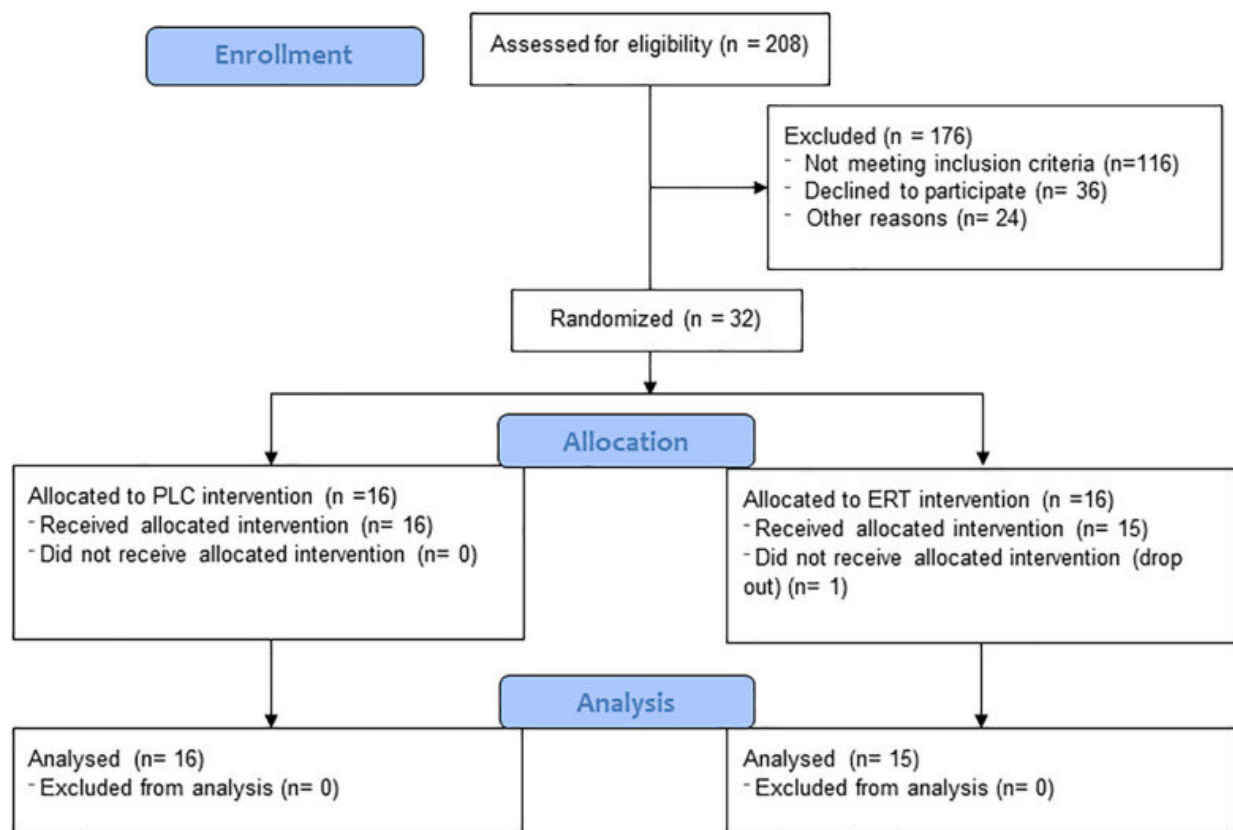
Enrollment

Assessed for eligibility (n = 208)

Excluded (n = 176)
- Not meeting inclusion criteria (n=116)
- Declined to participate (n= 36)
- Other reasons (n= 24)

Randomized (n = 32)

Allocation

Allocated to PLC intervention (n =16)
- Received allocated intervention (n= 16)
- Did not receive allocated intervention (n= 0)

Allocated to ERT intervention (n =16)
- Received allocated intervention (n= 15)
- Did not receive allocated intervention (drop out) (n= 1)

Analysis

Analysed (n= 16)
- Excluded from analysis (n= 0)

Analysed (n= 15)
- Excluded from analysis (n= 0)